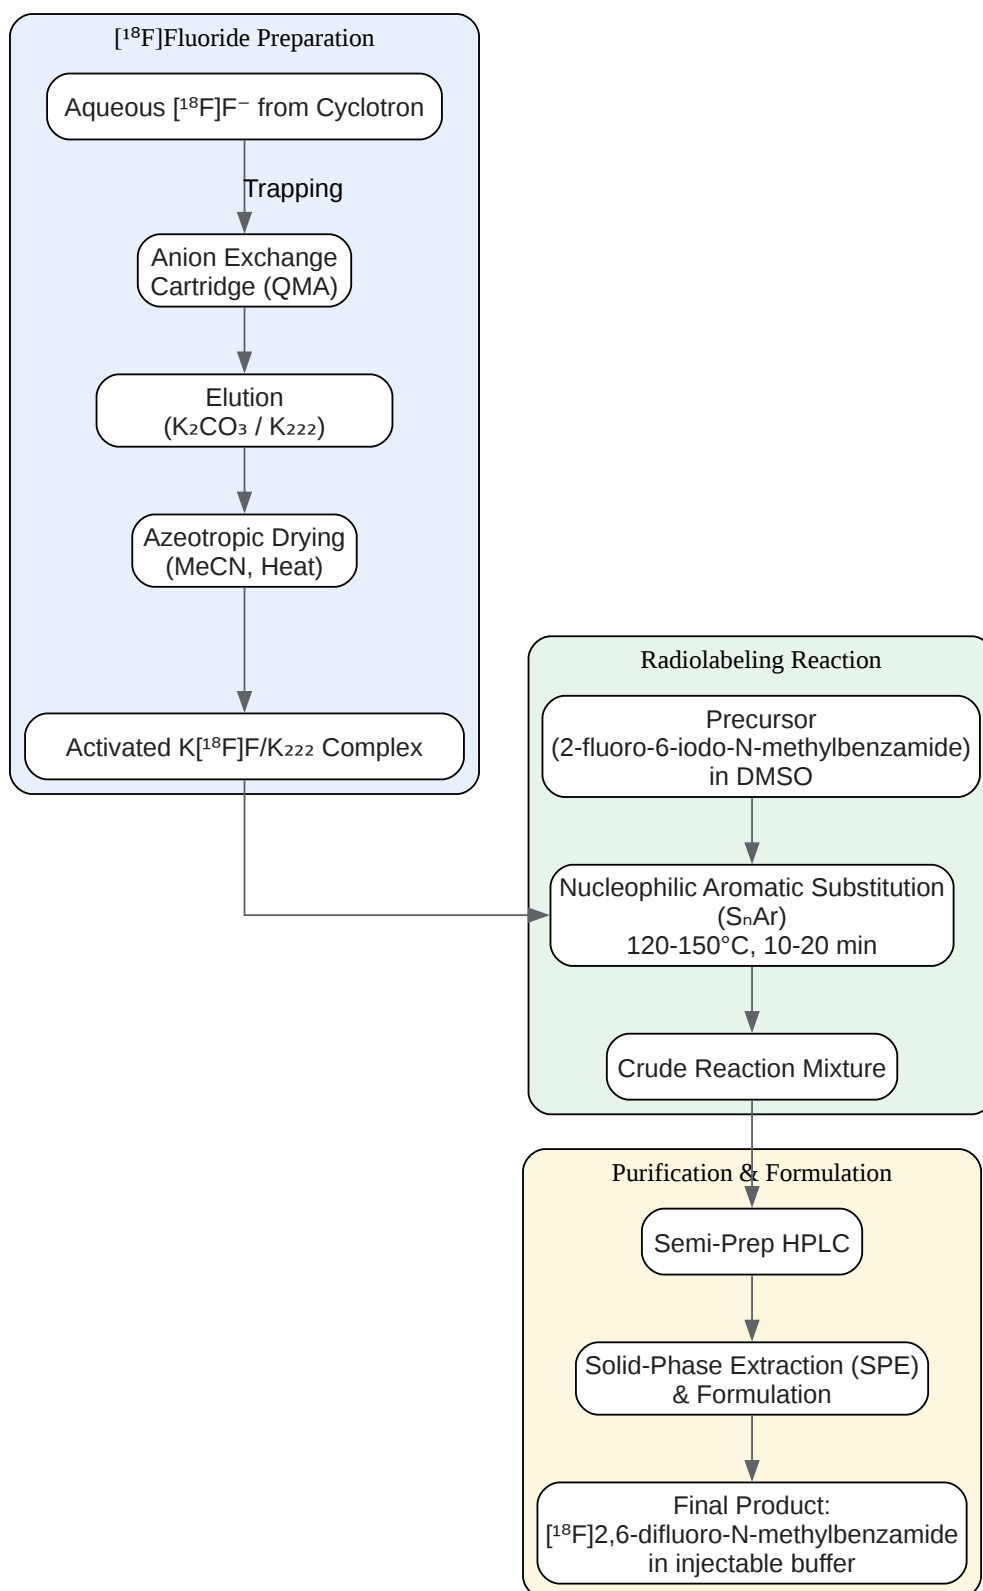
[$^{18}$F]Fluoride Preparation

Aqueous [$^{18}$F]F$^-$ from Cyclotron

Trapping

Anion Exchange Cartridge (QMA)

Elution ($K_2CO_3$ / $K_{222}$)

Azeotropic Drying (MeCN, Heat)

Activated K[$^{18}$F]F/$K_{222}$ Complex

Radiolabeling Reaction

Precursor (2-fluoro-6-iodo-N-methylbenzamide) in DMSO

Nucleophilic Aromatic Substitution ($S_nAr$) 120-150°C, 10-20 min

Crude Reaction Mixture

Purification & Formulation

Semi-Prep HPLC

Solid-Phase Extraction (SPE) & Formulation

Final Product: [$^{18}$F]2,6-difluoro-N-methylbenzamide in injectable buffer